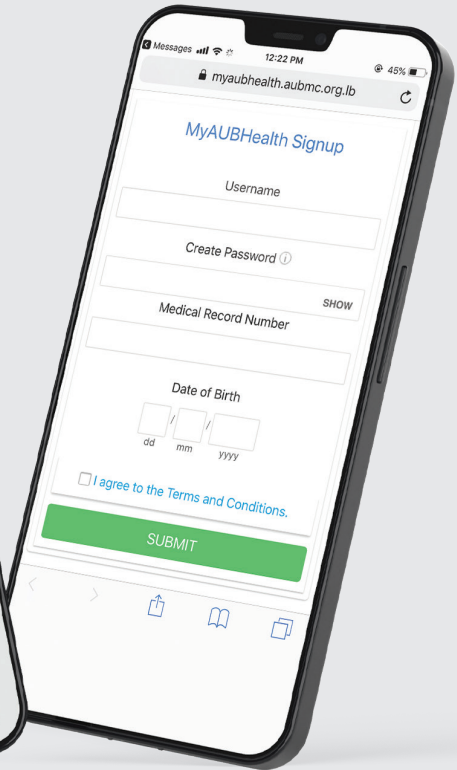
Messages

12:22 PM

45%

myaubhealth.aubmc.org.lb

MyAUBHealth Signup

Username

Create Password

SHOW

Medical Record Number

Date of Birth

dd / mm / yyyy

I agree to the Terms and Conditions.

SUBMIT